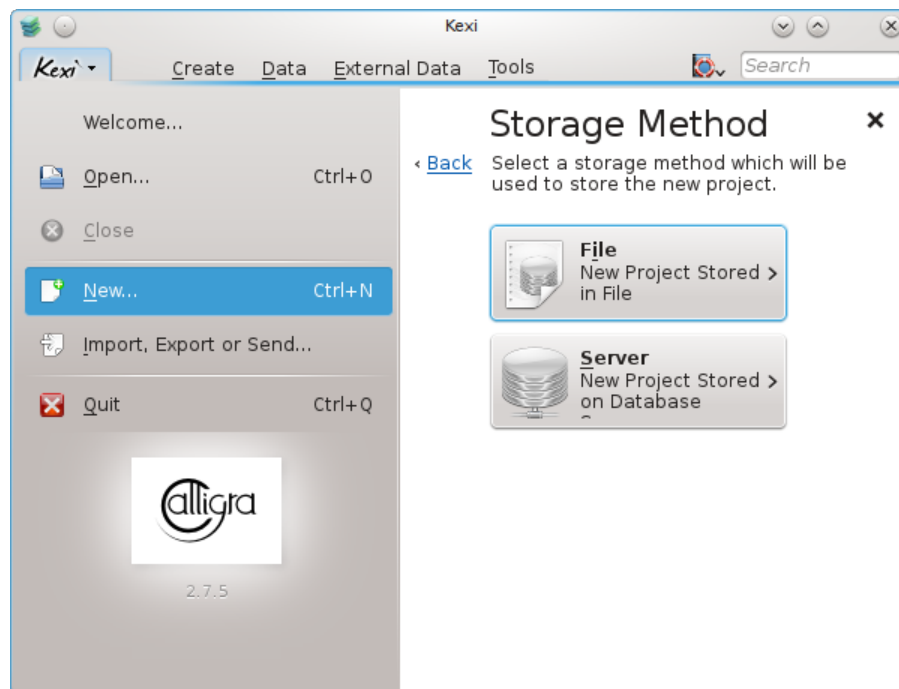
Kexi

Kexi

Create Data External Data Tools

Search

Welcome...

Open... Ctrl+O

Close

New... Ctrl+N

Import, Export or Send...

Quit Ctrl+Q

calligra

2.7.5

Storage Method

‹ Back

Select a storage method which will be used to store the new project.

File
New Project Stored in File >

Server
New Project Stored on Database >